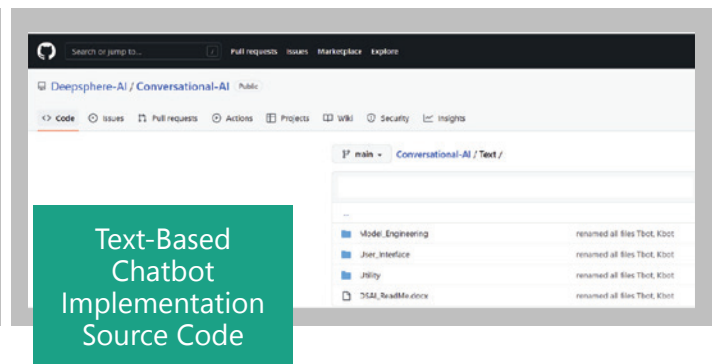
Search or jump to... / Pull requests Issues Marketplace Explore

Deepsphere-AI / Conversational-AI Public

<> Code Issues Pull requests Actions Projects Wiki Security Insights

main Conversational-AI / Text /

..

Model_Engineering renamed all files Tbot, Kbot

User_Interface renamed all files Tbot, Kbot

Utility renamed all files Tbot, Kbot

DSAI_ReadMe.docx renamed all files Tbot, Kbot

Text-Based Chatbot Implementation Source Code